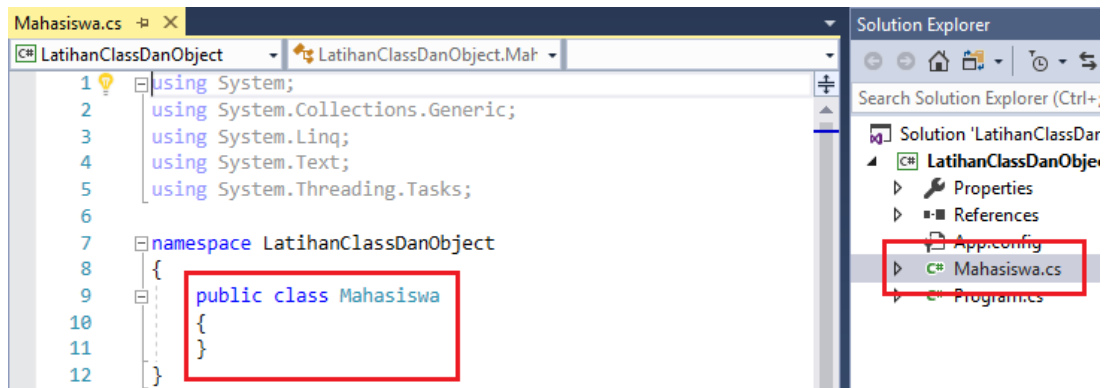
Mahasiswa.cs

C# LatihanClassDanObject

LatihanClassDanObject.Mah

1 using System;
2 using System.Collections.Generic;
3 using System.Linq;
4 using System.Text;
5 using System.Threading.Tasks;
6
7 namespace LatihanClassDanObject
8 {
9 public class Mahasiswa
10 {
11 }
12 }

Solution Explorer

Search Solution Explorer (Ctrl+;)

Solution 'LatihanClassDan

LatihanClassDanObjec

Properties

References

App.config

Mahasiswa.cs

Program.cs